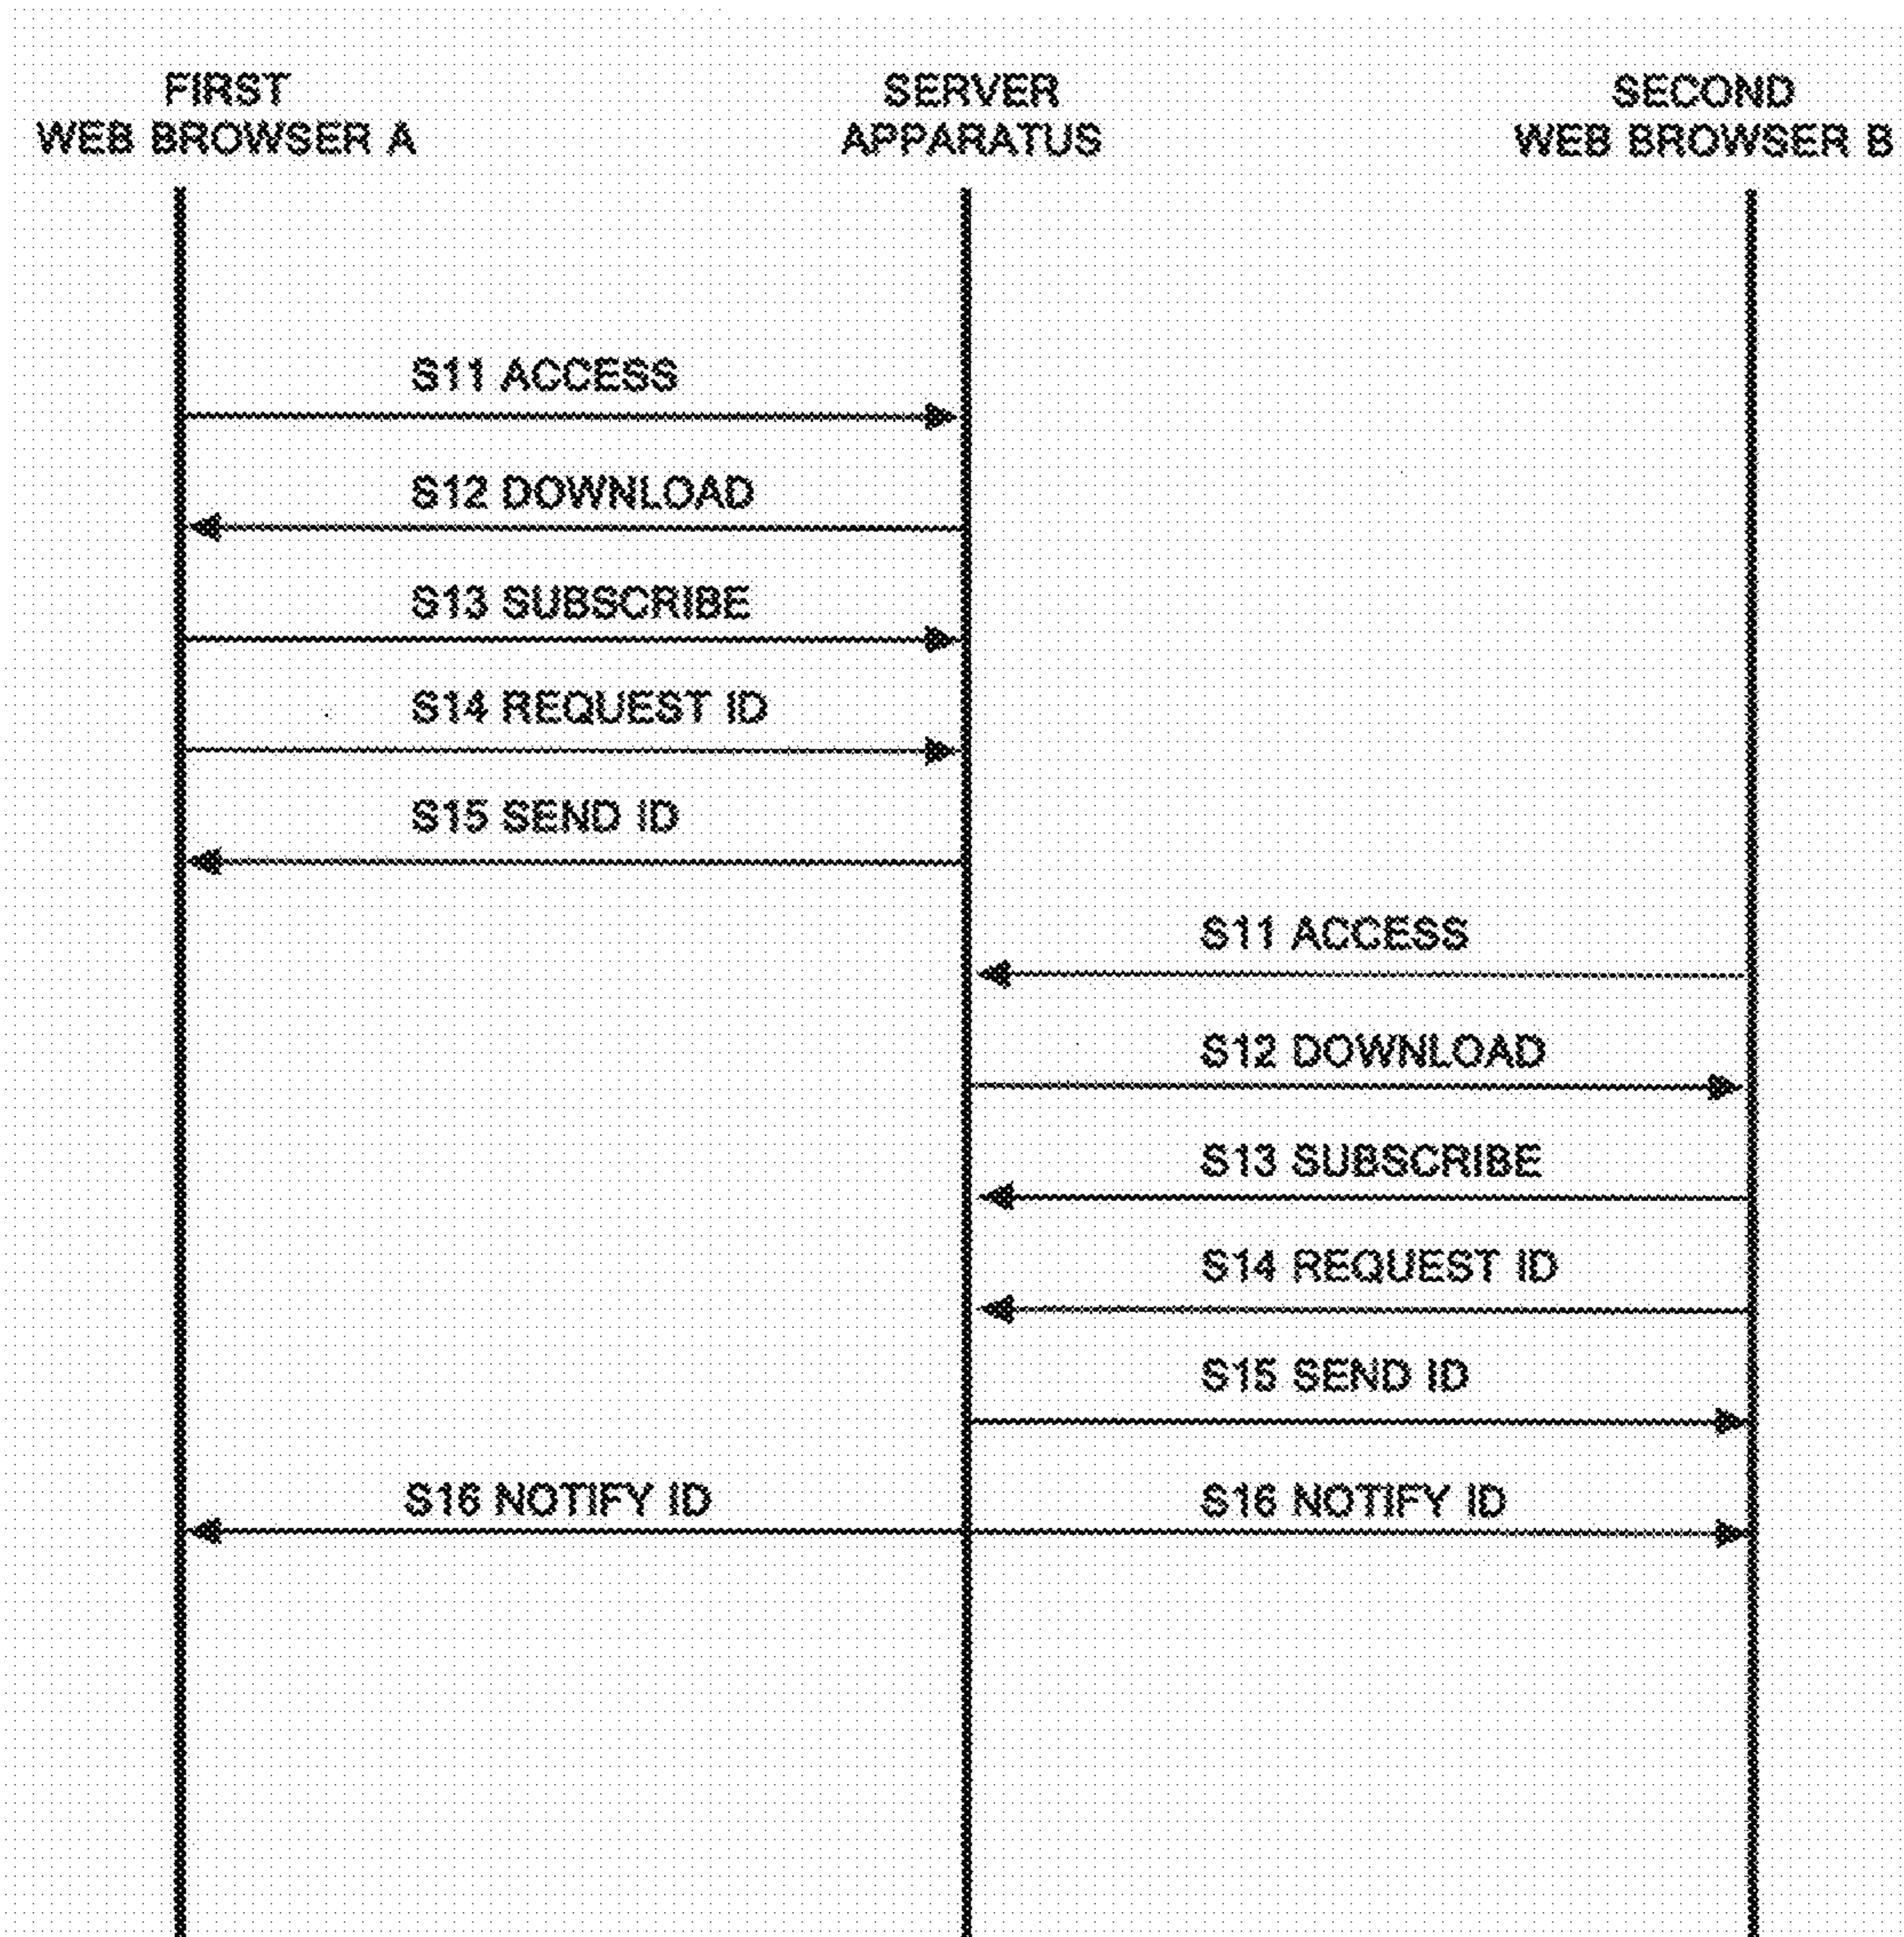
FIRST
WEB BROWSER A

SERVER
APPARATUS

SECOND
WEB BROWSER B

S11 ACCESS

S12 DOWNLOAD

S13 SUBSCRIBE

S14 REQUEST ID

S15 SEND ID

S11 ACCESS

S12 DOWNLOAD

S13 SUBSCRIBE

S14 REQUEST ID

S15 SEND ID

S16 NOTIFY ID

S16 NOTIFY ID